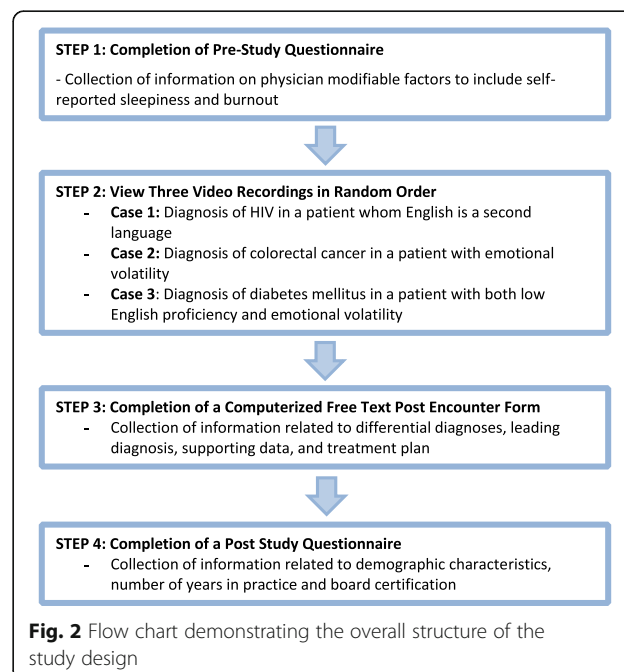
STEP 1: Completion of Pre-Study Questionnaire

- Collection of information on physician modifiable factors to include self-reported sleepiness and burnout

STEP 2: View Three Video Recordings in Random Order

- Case 1: Diagnosis of HIV in a patient whom English is a second language
- Case 2: Diagnosis of colorectal cancer in a patient with emotional volatility
- Case 3: Diagnosis of diabetes mellitus in a patient with both low English proficiency and emotional volatility

STEP 3: Completion of a Computerized Free Text Post Encounter Form

- Collection of information related to differential diagnoses, leading diagnosis, supporting data, and treatment plan

STEP 4: Completion of a Post Study Questionnaire

- Collection of information related to demographic characteristics, number of years in practice and board certification

Fig. 2 Flow chart demonstrating the overall structure of the study design